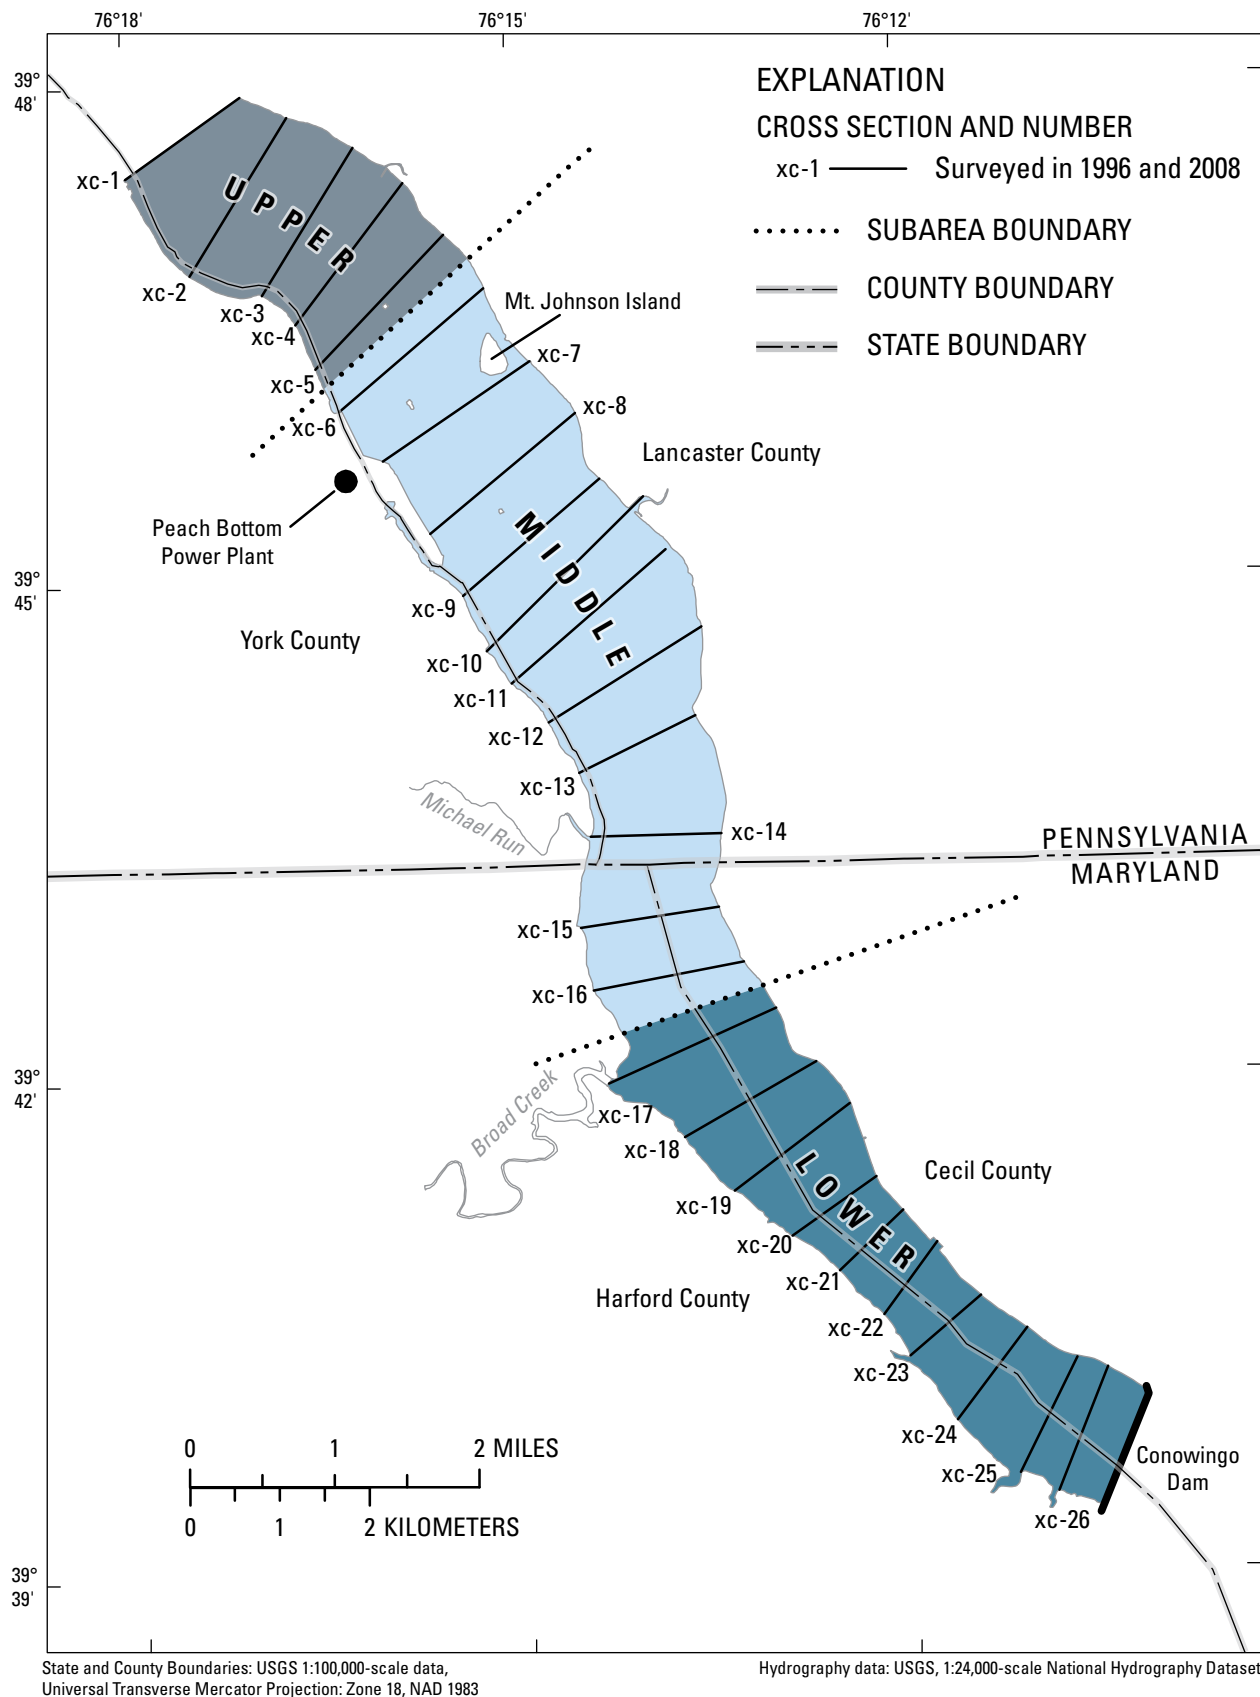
76°18'
76°15'
76°12'

39° 48'
39° 45'
39° 42'
39° 39'

EXPLANATION
CROSS SECTION AND NUMBER
xc-1 Surveyed in 1996 and 2008
SUBAREA BOUNDARY
COUNTY BOUNDARY
STATE BOUNDARY

UPPER
MIDDLE
LOWER

xc-1
xc-2
xc-3
xc-4
xc-5
xc-6
Mt. Johnson Island
xc-7
xc-8
Lancaster County
Peach Bottom Power Plant
xc-9
York County
xc-10
xc-11
xc-12
xc-13
Michael Run
xc-14
PENNSYLVANIA
MARYLAND
xc-15
xc-16
Broad Creek
xc-17
xc-18
Cecil County
xc-19
xc-20
xc-21
Harford County
xc-22
xc-23
xc-24
xc-25
Conowingo Dam
xc-26

0 1 2 MILES
0 1 2 KILOMETERS

State and County Boundaries: USGS 1:100,000-scale data,
Universal Transverse Mercator Projection: Zone 18, NAD 1983
Hydrography data: USGS, 1:24,000-scale National Hydrography Dataset